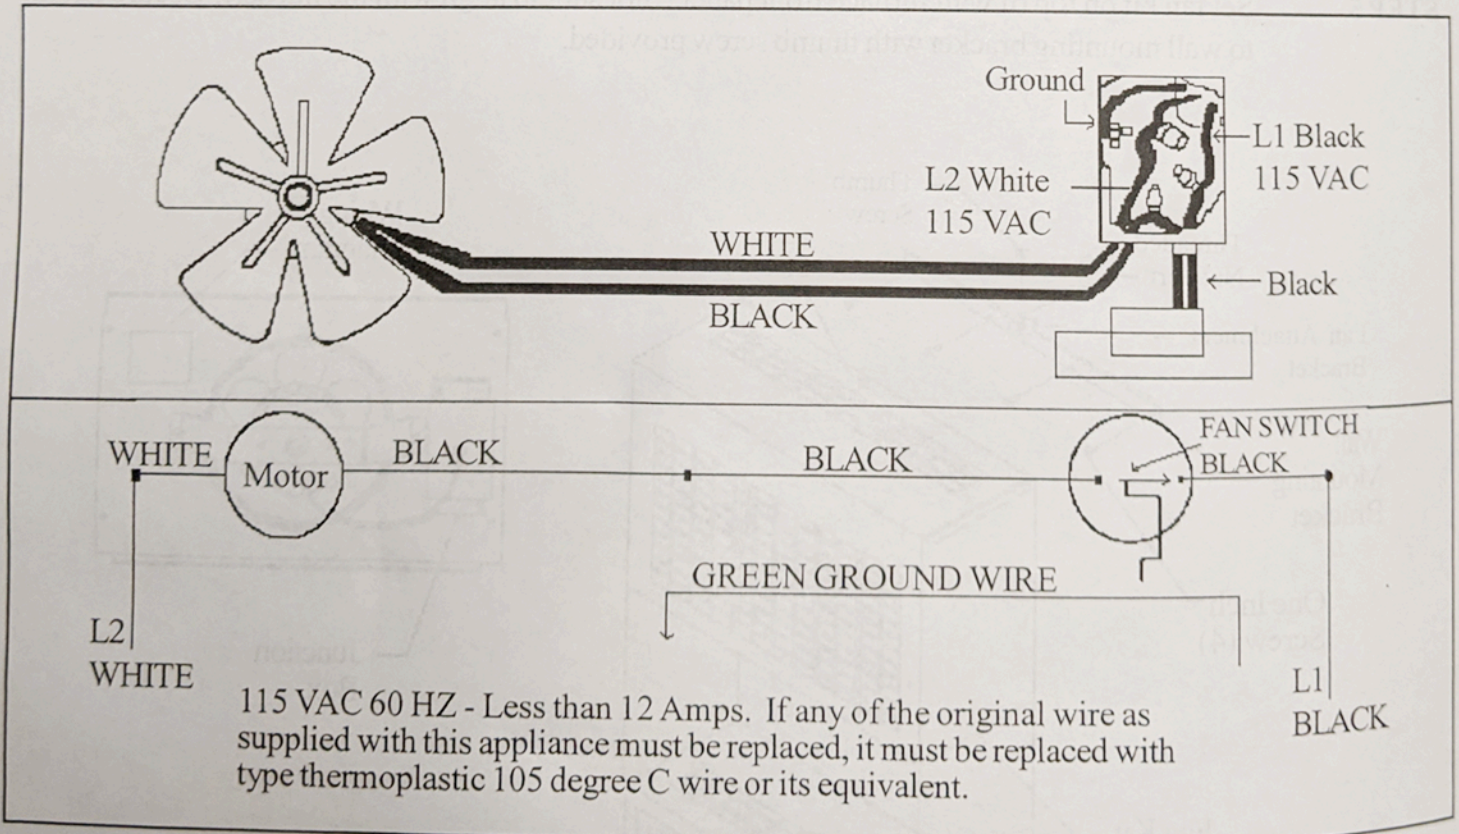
Ground

L1 Black
115 VAC

L2 White
115 VAC

WHITE

BLACK

Black

WHITE

Motor

BLACK

BLACK

FAN SWITCH
BLACK

GREEN GROUND WIRE

L2
WHITE

L1
BLACK

115 VAC 60 HZ - Less than 12 Amps. If any of the original wire as supplied with this appliance must be replaced, it must be replaced with type thermoplastic 105 degree C wire or its equivalent.